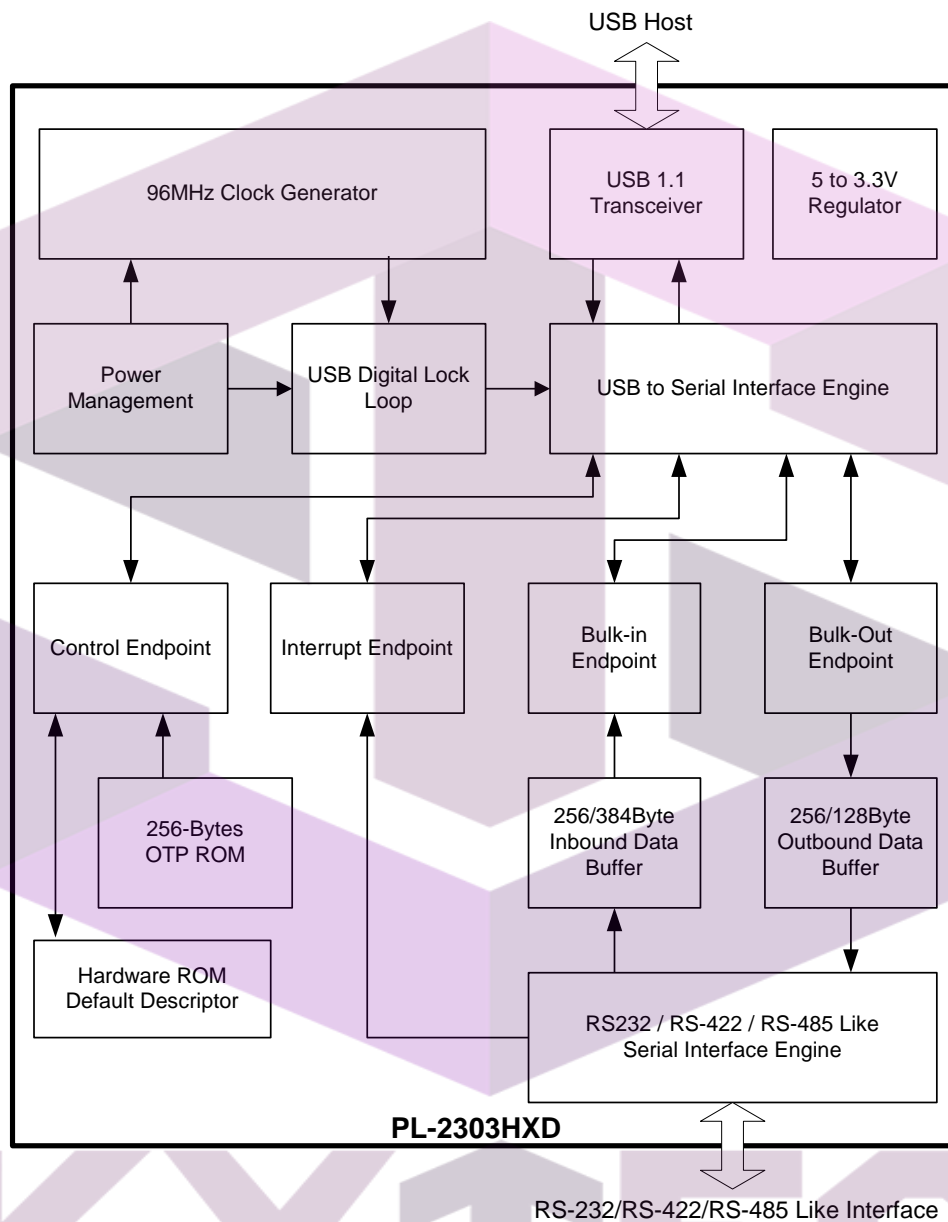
USB Host

96MHz Clock Generator

USB 1.1 Transceiver

5 to 3.3V Regulator

Power Management

USB Digital Lock Loop

USB to Serial Interface Engine

Control Endpoint

Interrupt Endpoint

Bulk-in Endpoint

Bulk-Out Endpoint

256-Bytes OTP ROM

256/384Byte Inbound Data Buffer

256/128Byte Outbound Data Buffer

Hardware ROM Default Descriptor

RS232 / RS-422 / RS-485 Like Serial Interface Engine

PL-2303HXD

RS-232/RS-422/RS-485 Like Interface